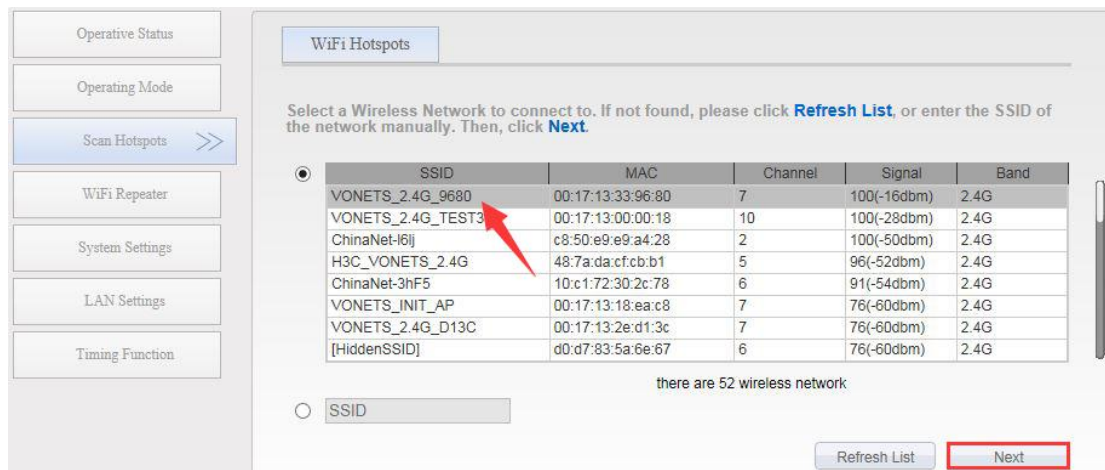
Operative Status

Operating Mode

Scan Hotspots >>

WiFi Repeater

System Settings

LAN Settings

Timing Function

WiFi Hotspots

Select a Wireless Network to connect to. If not found, please click Refresh List, or enter the SSID of the network manually. Then, click Next.

| SSID | MAC | Channel | Signal | Band |
|---|---|---|---|---|
| VONETS_2.4G_9680 | 00:17:13:33:96:80 | 7 | 100(-16dbm) | 2.4G |
| VONETS_2.4G_TEST3 | 00:17:13:00:00:18 | 10 | 100(-28dbm) | 2.4G |
| ChinaNet-l6lj | c8:50:e9:e9:a4:28 | 2 | 100(-50dbm) | 2.4G |
| H3C_VONETS_2.4G | 48:7a:da:cf:cb:b1 | 5 | 96(-52dbm) | 2.4G |
| ChinaNet-3hF5 | 10:c1:72:30:2c:78 | 6 | 91(-54dbm) | 2.4G |
| VONETS_INIT_AP | 00:17:13:18:ea:c8 | 7 | 76(-60dbm) | 2.4G |
| VONETS_2.4G_D13C | 00:17:13:2e:d1:3c | 7 | 76(-60dbm) | 2.4G |
| [HiddenSSID] | d0:d7:83:5a:6e:67 | 6 | 76(-60dbm) | 2.4G |

there are 52 wireless network

SSID

Refresh List

Next